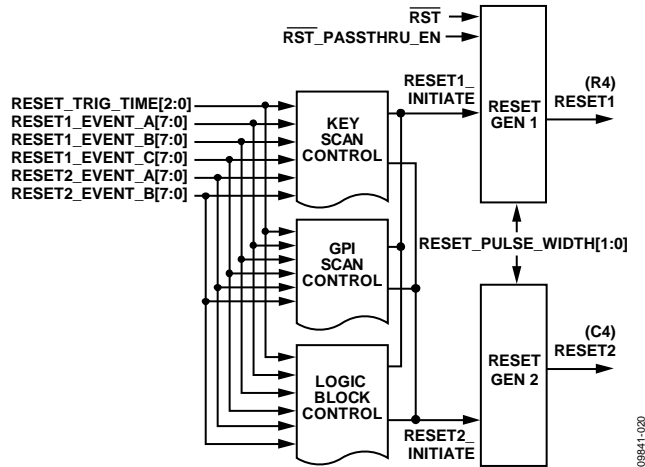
$\overline{\text{RST}}$

$\overline{\text{RST}}$_PASSTHRU_EN

RESET_TRIG_TIME[2:0]
RESET1_EVENT_A[7:0]
RESET1_EVENT_B[7:0]
RESET1_EVENT_C[7:0]
RESET2_EVENT_A[7:0]
RESET2_EVENT_B[7:0]

KEY SCAN CONTROL

RESET1_ INITIATE

RESET GEN 1

(R4) RESET1

GPI SCAN CONTROL

RESET_PULSE_WIDTH[1:0]

LOGIC BLOCK CONTROL

RESET GEN 2

(C4) RESET2

RESET2_ INITIATE

09841-020